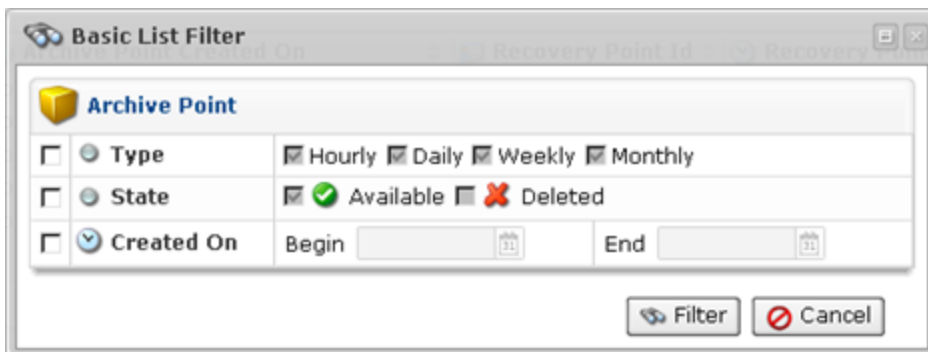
Basic List Filter

Archive Point Created On | Recovery Point Id | Recovery Point

Archive Point

| | |
|---|---|
| Type | Hourly Daily Weekly Monthly |
| State | Available Deleted |
| Created On | Begin 31 End 31 |

Filter Cancel